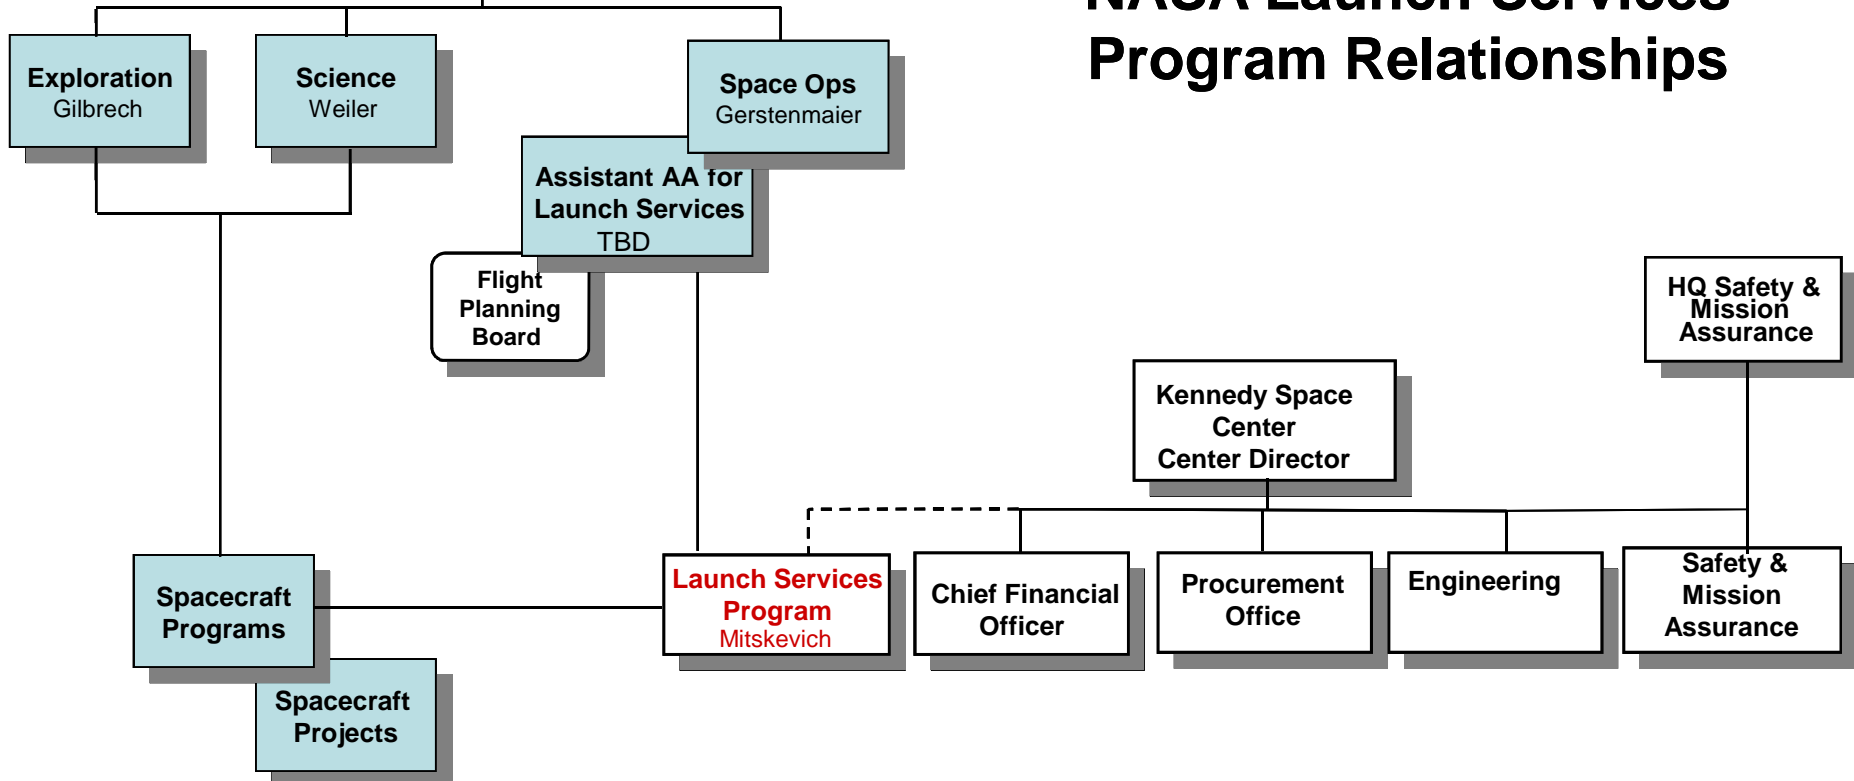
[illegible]
Program Relationships

Exploration
Gilbrech

Science
Weiler

Space Ops
Gerstenmaier

Assistant AA for Launch Services
TBD

Flight Planning Board

HQ Safety & Mission Assurance

Kennedy Space Center
Center Director

Spacecraft Programs

Spacecraft Projects

Launch Services Program
Mitskevich

Chief Financial Officer

Procurement Office

Engineering

Safety & Mission Assurance